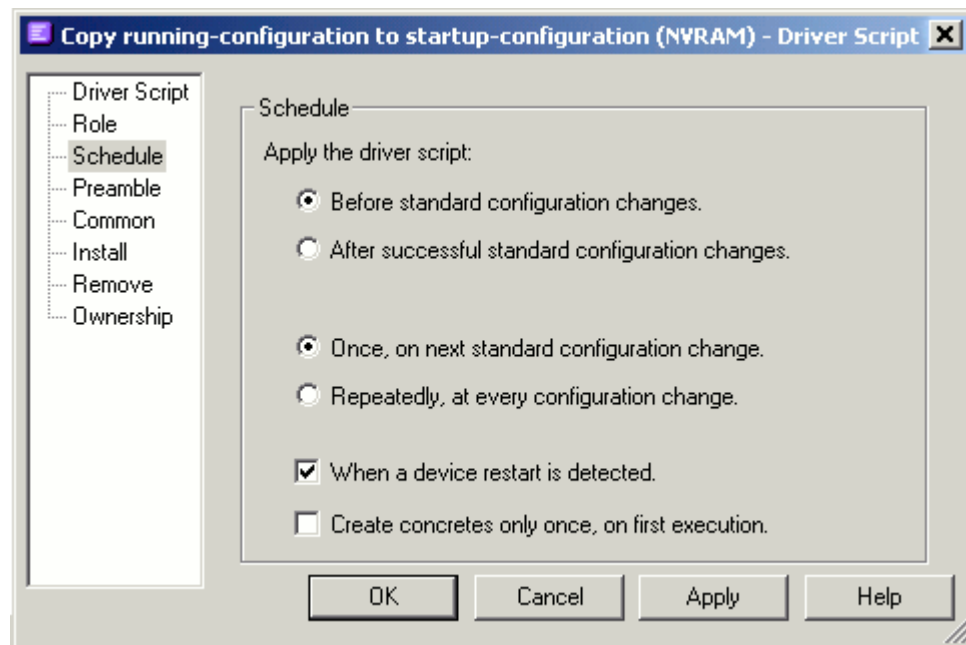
Copy running-configuration to startup-configuration (NVRAM) - Driver Script

Driver Script
Role
Schedule
Preamble
Common
Install
Remove
Ownership

Schedule

Apply the driver script:

Before standard configuration changes.

After successful standard configuration changes.

Once, on next standard configuration change.

Repeatedly, at every configuration change.

When a device restart is detected.

Create concretes only once, on first execution.

OK
Cancel
Apply
Help